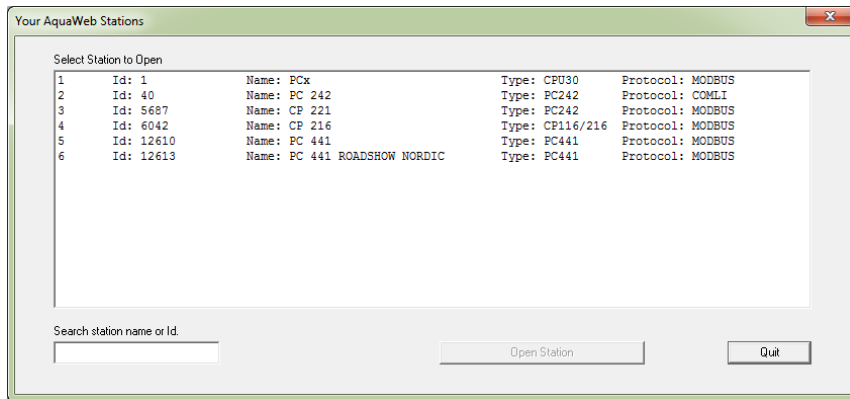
Your AquaWeb Stations

Select Station to Open

| | | | | |
|---|---|---|---|---|
| 1 | Id: 1 | Name: PCx | Type: CPU30 | Protocol: MODBUS |
| 2 | Id: 40 | Name: PC 242 | Type: PC242 | Protocol: COMLI |
| 3 | Id: 5687 | Name: CP 221 | Type: PC242 | Protocol: MODBUS |
| 4 | Id: 6042 | Name: CP 216 | Type: CP116/216 | Protocol: MODBUS |
| 5 | Id: 12610 | Name: PC 441 | Type: PC441 | Protocol: MODBUS |
| 6 | Id: 12613 | Name: PC 441 ROADSHOW NORDIC | Type: PC441 | Protocol: MODBUS |

Search station name or Id.

Open Station

Quit